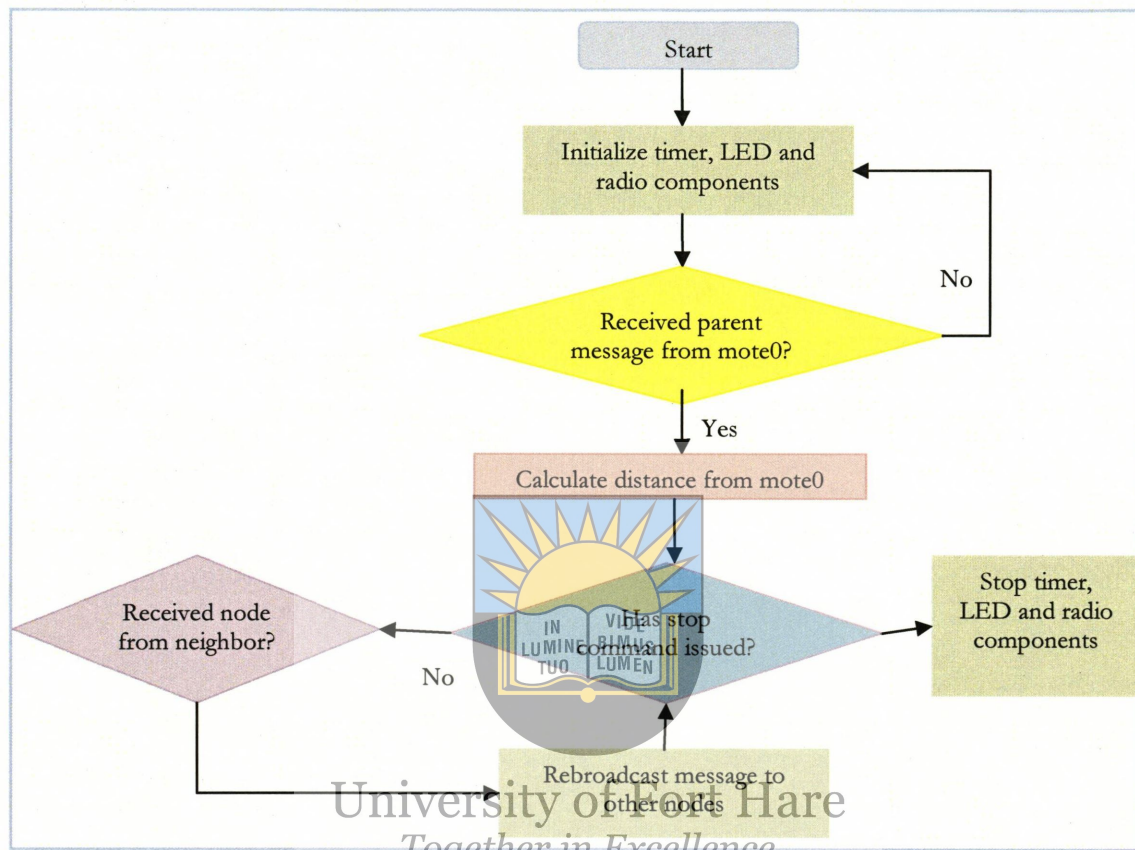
Start

Initialize timer, LED and radio components

No

Received parent message from mote0?

Yes

Calculate distance from mote0

Received node from neighbor?

Has stop command issued?

Stop timer, LED and radio components

No

Rebroadcast message to other nodes

IN LUMINE TUO VIDEBIMUS LUMEN

University of Fort Hare
Together in Excellence